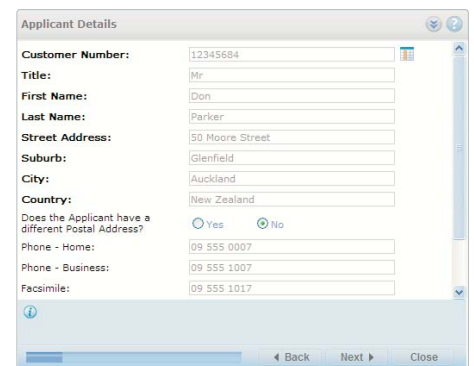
Applicant Details

| | |
|---|---|
| Customer Number: | 12345684 |
| Title: | Mr |
| First Name: | Don |
| Last Name: | Parker |
| Street Address: | 50 Moore Street |
| Suburb: | Glenfield |
| City: | Auckland |
| Country: | New Zealand |
| Does the Applicant have a different Postal Address? | Yes No |
| Phone - Home: | 09 555 0007 |
| Phone - Business: | 09 555 1007 |
| Facsimile: | 09 555 1017 |

◀ Back Next ▶ Close